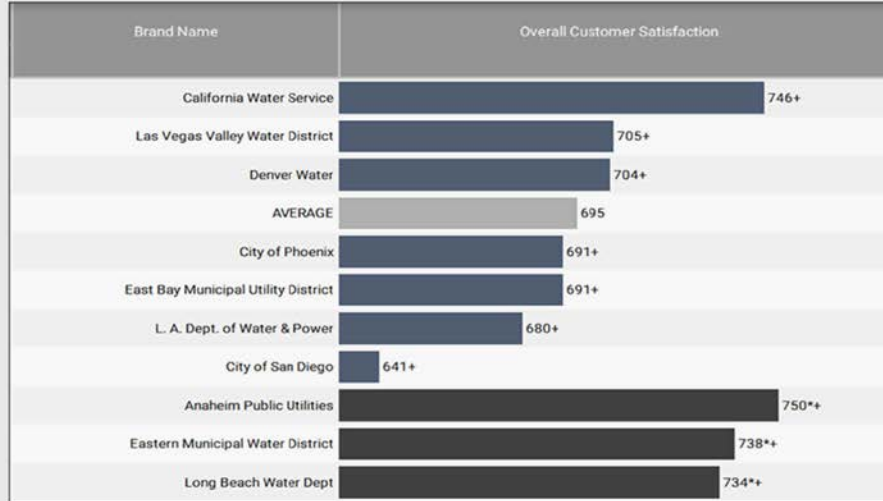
| Brand Name | Overall Customer Satisfaction |
|---|---|
| California Water Service | 746+ |
| Las Vegas Valley Water District | 705+ |
| Denver Water | 704+ |
| AVERAGE | 695 |
| City of Phoenix | 691+ |
| East Bay Municipal Utility District | 691+ |
| L. A. Dept. of Water & Power | 680+ |
| City of San Diego | 641+ |
| Anaheim Public Utilities | 750*+ |
| Eastern Municipal Water District | 738*+ |
| Long Beach Water Dept | 734*+ |